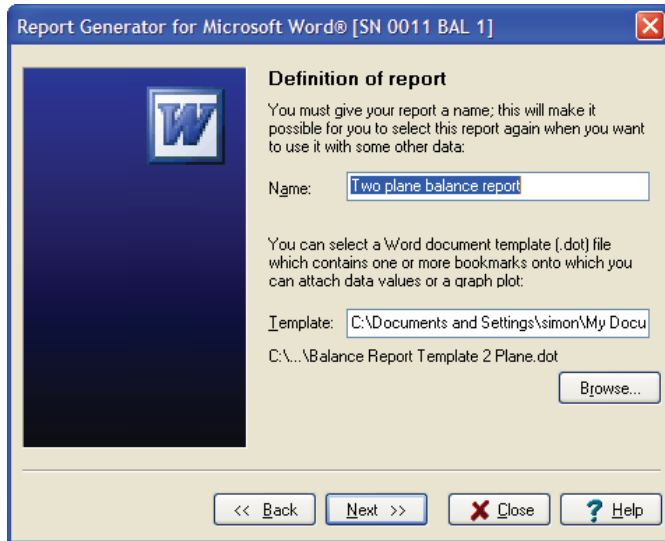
Report Generator for Microsoft Word® [SN 0011 BAL 1]

W

Definition of report

You must give your report a name; this will make it possible for you to select this report again when you want to use it with some other data:

Name: Two plane balance report

You can select a Word document template (.dot) file which contains one or more bookmarks onto which you can attach data values or a graph plot:

Template: C:\Documents and Settings\simon\My Docu

C:\...\Balance Report Template 2 Plane.dot

Browse...

<< Back

Next >>

Close

? Help